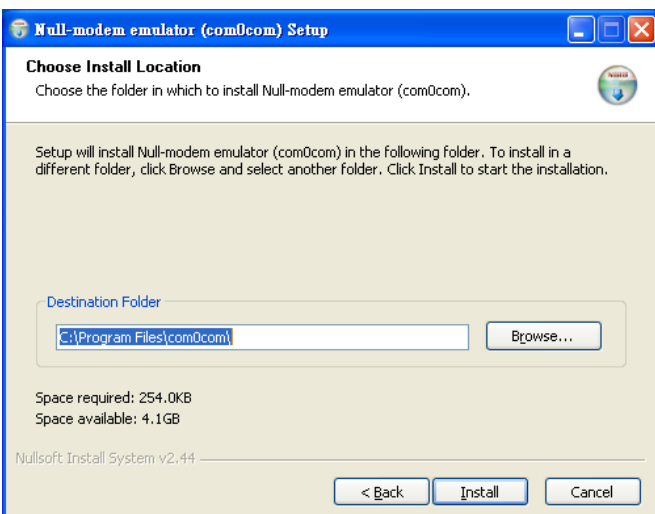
Null-modem emulator (com0com) Setup

Choose Install Location
Choose the folder in which to install Null-modem emulator (com0com).

Setup will install Null-modem emulator (com0com) in the following folder. To install in a different folder, click Browse and select another folder. Click Install to start the installation.

Destination Folder

C:\Program Files\com0com\

Browse...

Space required: 254.0KB
Space available: 4.1GB

Nullsoft Install System v2.44

< Back

Install

Cancel